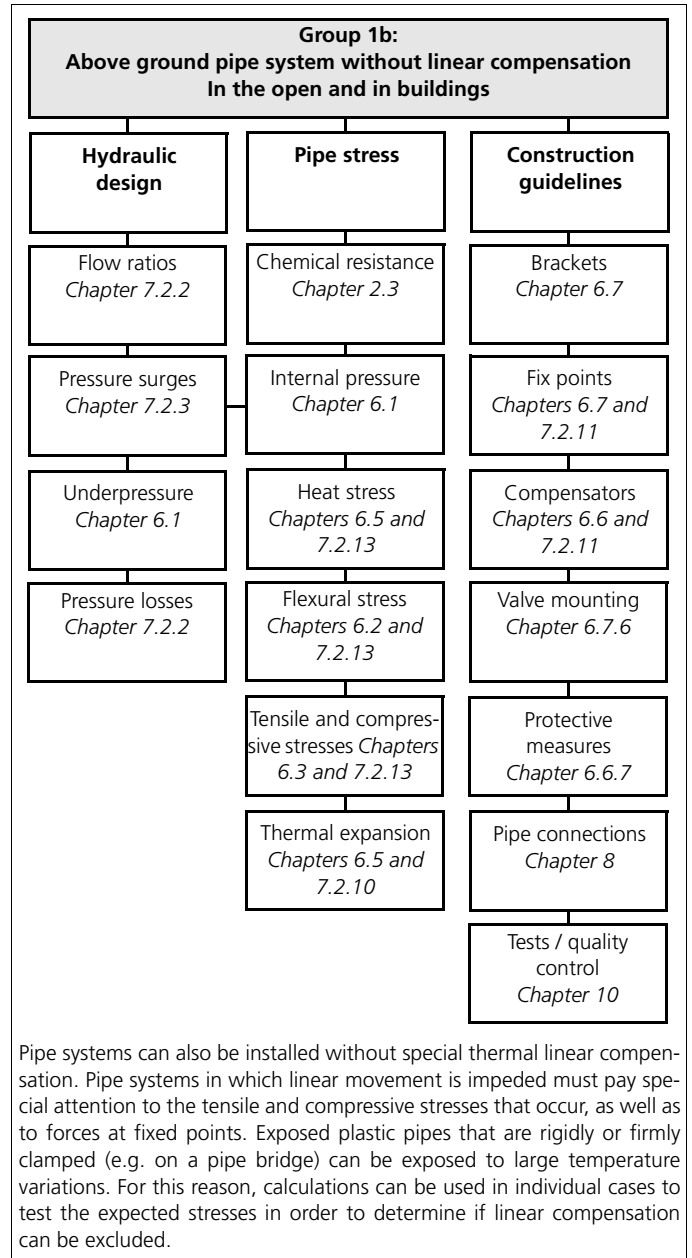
Group 1b:
Above ground pipe system without linear compensation
In the open and in buildings

Hydraulic design

Flow ratios
Chapter 7.2.2

Pressure surges
Chapter 7.2.3

Underpressure
Chapter 6.1

Pressure losses
Chapter 7.2.2

Pipe stress

Chemical resistance
Chapter 2.3

Internal pressure
Chapter 6.1

Heat stress
Chapters 6.5 and 7.2.13

Flexural stress
Chapters 6.2 and 7.2.13

Tensile and compressive stresses Chapters 6.3 and 7.2.13

Thermal expansion
Chapters 6.5 and 7.2.10

Construction guidelines

Brackets
Chapter 6.7

Fix points
Chapters 6.7 and 7.2.11

Compensators
Chapters 6.6 and 7.2.11

Valve mounting
Chapter 6.7.6

Protective measures
Chapter 6.6.7

Pipe connections
Chapter 8

Tests / quality control
Chapter 10

Pipe systems can also be installed without special thermal linear compensation. Pipe systems in which linear movement is impeded must pay special attention to the tensile and compressive stresses that occur, as well as to forces at fixed points. Exposed plastic pipes that are rigidly or firmly clamped (e.g. on a pipe bridge) can be exposed to large temperature variations. For this reason, calculations can be used in individual cases to test the expected stresses in order to determine if linear compensation can be excluded.